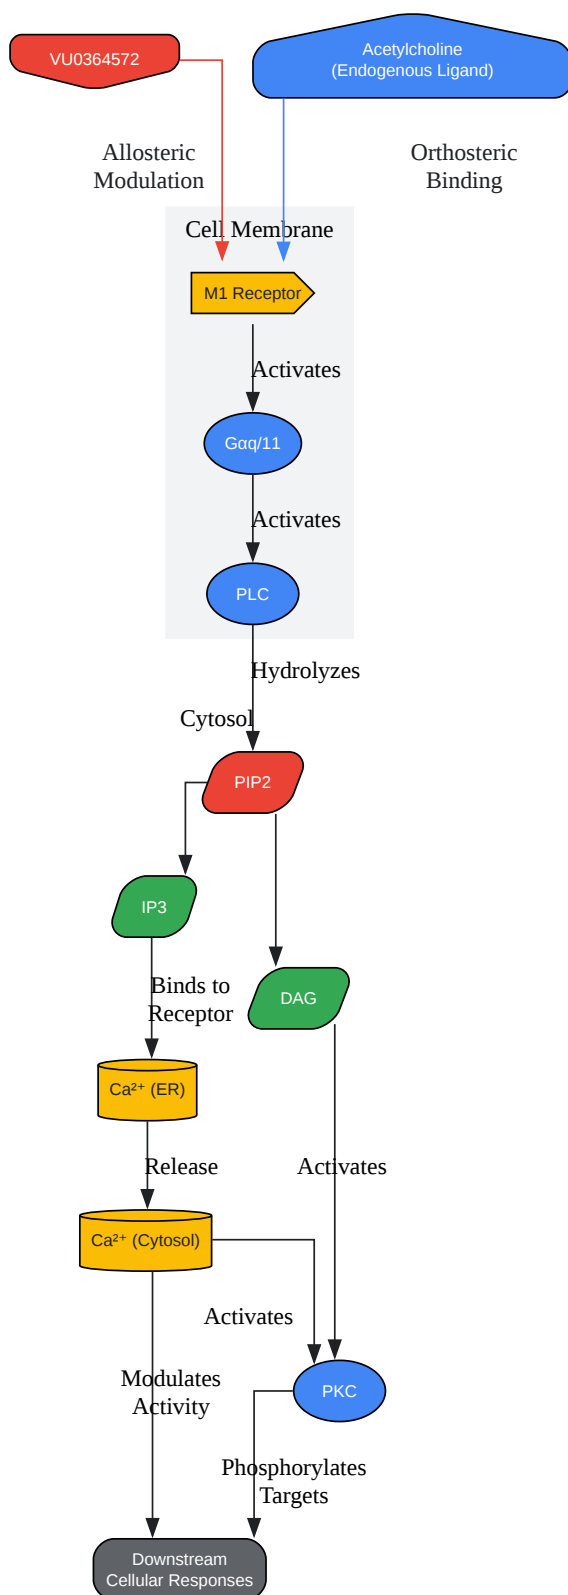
VU0364572

Acetylcholine
(Endogenous Ligand)

Allosteric
Modulation

Orthosteric
Binding

Cell Membrane

M1 Receptor

Activates

Gαq/11

Activates

PLC

Hydrolyzes

Cytosol

PIP2

IP3

DAG

Binds to
Receptor

$Ca^{2+}$ (ER)

Release

Activates

$Ca^{2+}$ (Cytosol)

Activates

PKC

Modulates
Activity

Phosphorylates
Targets

Downstream
Cellular Responses